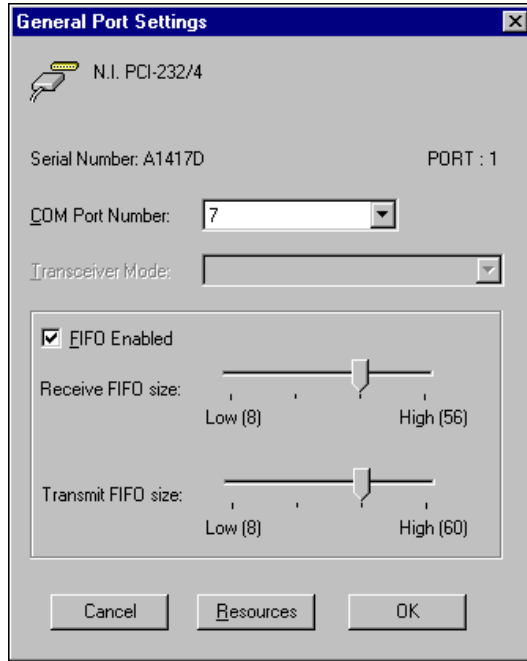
General Port Settings

N.I. PCI-232/4

Serial Number: A1417D

PORT : 1

COM Port Number: 7

Transceiver Mode:

FIFO Enabled

Receive FIFO size:

Low (8)

High (56)

Transmit FIFO size:

Low (8)

High (60)

Cancel

Resources

OK